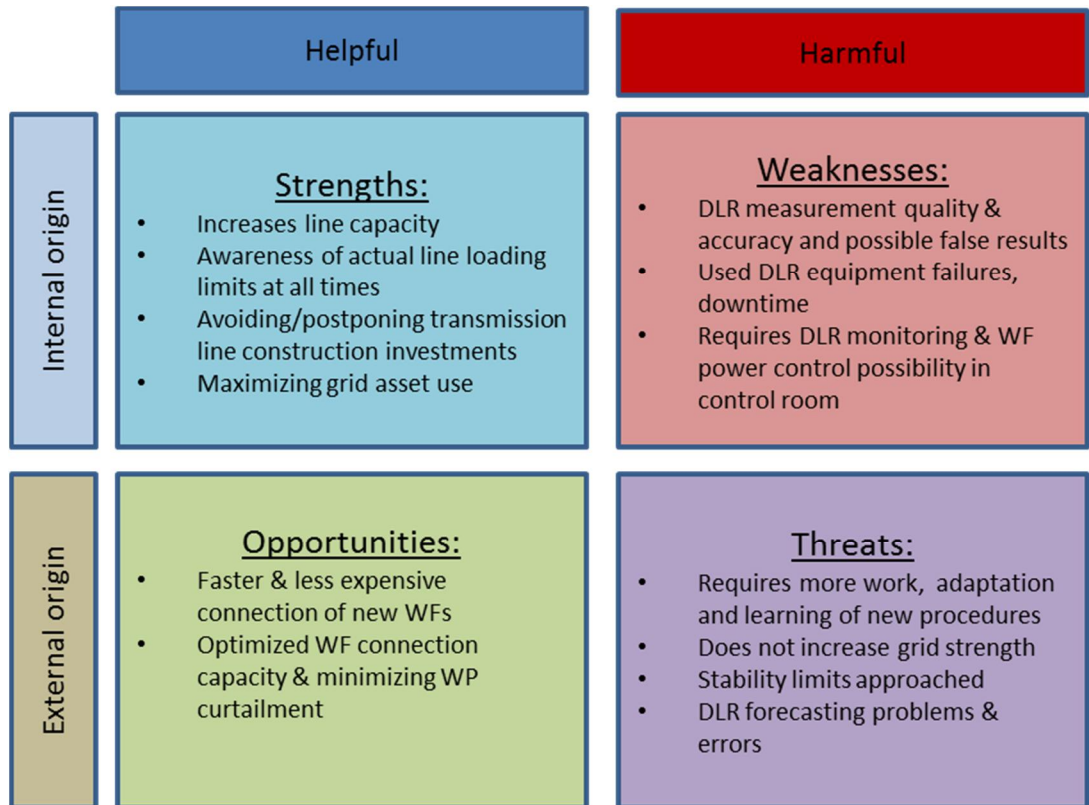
Helpful

Harmful

Internal origin

Strengths:
- Increases line capacity
- Awareness of actual line loading limits at all times
- Avoiding/postponing transmission line construction investments
- Maximizing grid asset use

Weaknesses:
- DLR measurement quality & accuracy and possible false results
- Used DLR equipment failures, downtime
- Requires DLR monitoring & WF power control possibility in control room

External origin

Opportunities:
- Faster & less expensive connection of new WFs
- Optimized WF connection capacity & minimizing WP curtailment

Threats:
- Requires more work, adaptation and learning of new procedures
- Does not increase grid strength
- Stability limits approached
- DLR forecasting problems & errors